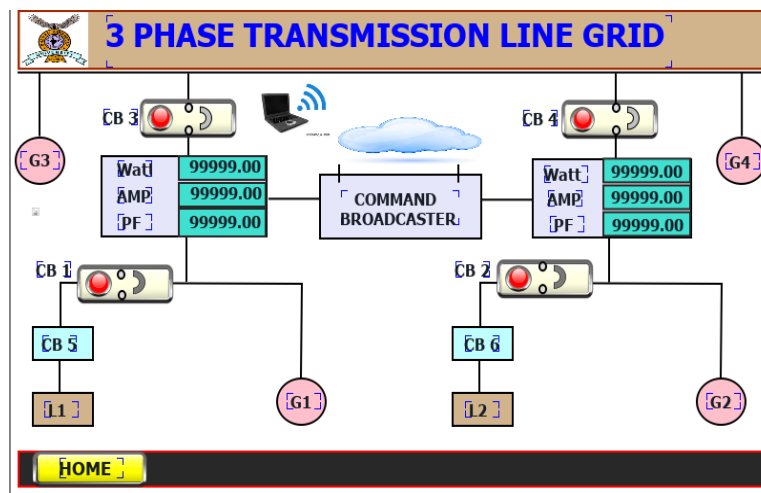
3 PHASE TRANSMISSION LINE GRID

CB 3

CB 4

G3

G4

| Watt | 99999.00 |
|---|---|
| AMP | 99999.00 |
| PF | 99999.00 |

COMMAND BROADCASTER

| Watt | 99999.00 |
|---|---|
| AMP | 99999.00 |
| PF | 99999.00 |

CB 1

CB 2

CB 5

CB 6

L1

G1

L2

G2

HOME